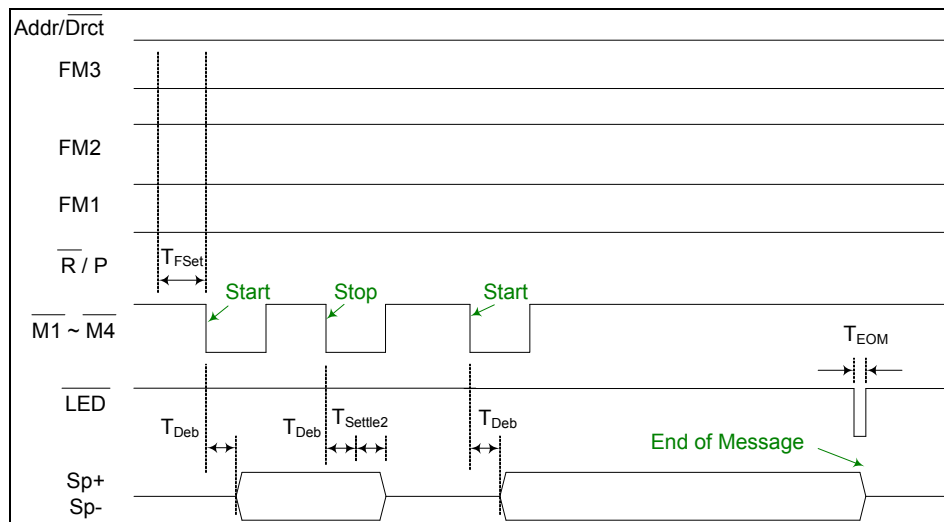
$Addr/\overline{Drct}$

FM3

FM2

FM1

$\overline{R}$ / P

$T_{FSet}$

Start

Stop

Start

$\overline{M1}$ ~ $\overline{M4}$

$T_{EOM}$

$\overline{LED}$

$T_{Deb}$

$T_{Deb}$

$T_{Settle2}$

$T_{Deb}$

End of Message

Sp+
Sp-